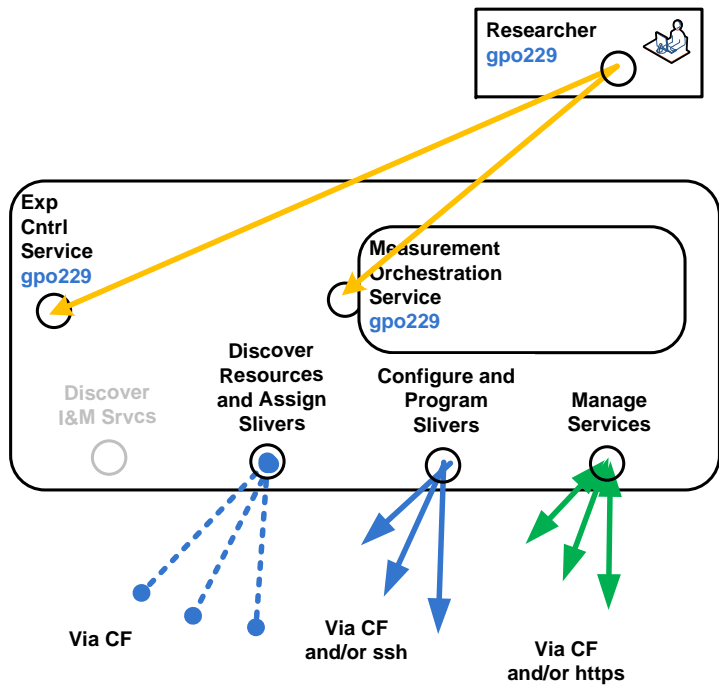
Researcher
gpo229

Exp
Cntrl
Service
gpo229

Measurement
Orchestration
Service
gpo229

Discover
I&M Srvcs

Discover
Resources
and Assign
Slivers

Configure and
Program
Slivers

Manage
Services

Via CF

Via CF
and/or ssh

Via CF
and/or https